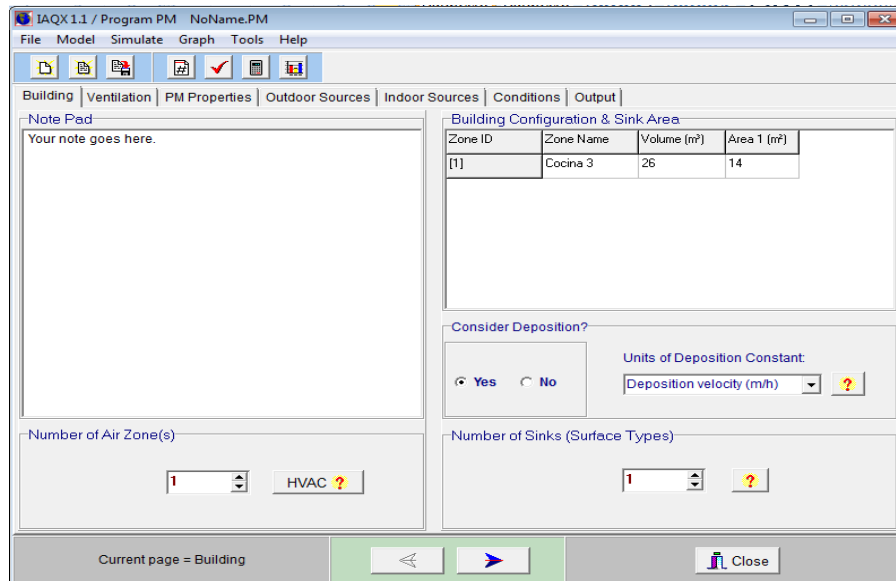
IAQX 1.1 / Program PM NoName.PM
File Model Simulate Graph Tools Help

Building | Ventilation | PM Properties | Outdoor Sources | Indoor Sources | Conditions | Output

Note Pad
Your note goes here.

Building Configuration & Sink Area

| Zone ID | Zone Name | Volume (m³) | Area 1 (m²) |
|---|---|---|---|
| [1] | Cocina 3 | 26 | 14 |

Consider Deposition?
Yes No
Units of Deposition Constant:
Deposition velocity (m/h)
?

Number of Air Zone(s)
1
HVAC ?

Number of Sinks (Surface Types)
1
?

Current page = Building
Close